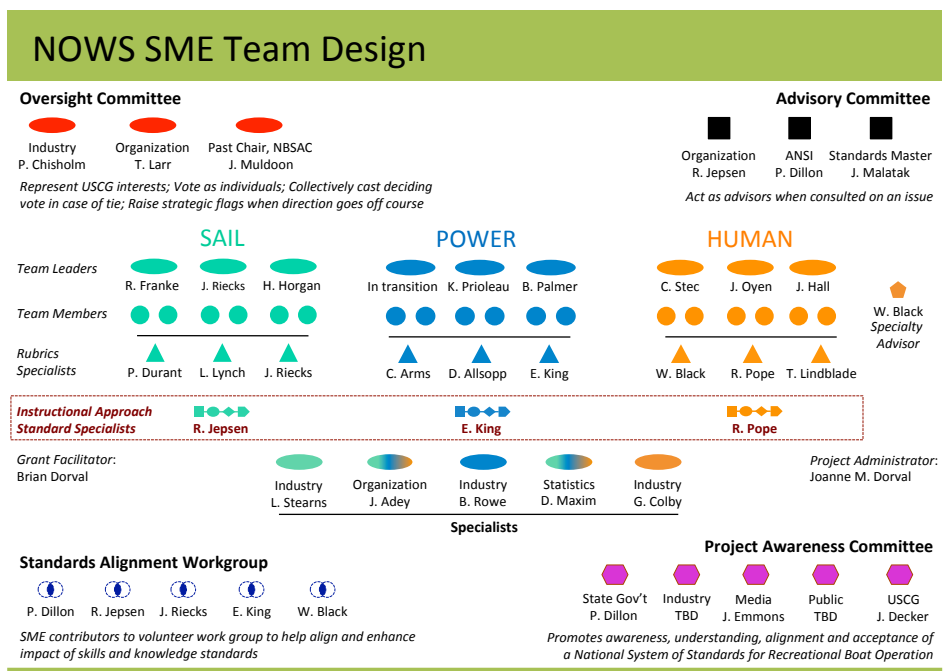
NOWS SME Team Design

Oversight Committee

Industry
P. Chisholm

Organization
T. Larr

Past Chair, NBSAC
J. Muldoon

Represent USCG interests; Vote as individuals; Collectively cast deciding vote in case of tie; Raise strategic flags when direction goes off course

Advisory Committee

Organization
R. Jepsen

ANSI
P. Dillon

Standards Master
J. Malatak

Act as advisors when consulted on an issue

SAIL

POWER

HUMAN

Team Leaders

R. Franke

J. RIecks

H. Horgan

In transition

K. Prioleau

B. Palmer

C. Stec

J. Oyen

J. Hall

Team Members

W. Black
Specialty
Advisor

Rubrics
Specialists

P. Durant

L. Lynch

J. Riecks

C. Arms

D. Allsopp

E. King

W. Black

R. Pope

T. Lindblade

Instructional Approach
Standard Specialists

R. Jepsen

E. King

R. Pope

Grant Facilitator:
Brian Dorval

Industry
L. Stearns

Organization
J. Adey

Industry
B. Rowe

Statistics
D. Maxim

Industry
G. Colby

Specialists

Project Administrator:
Joanne M. Dorval

Standards Alignment Workgroup

P. Dillon

R. Jepsen

J. Riecks

E. King

W. Black

SME contributors to volunteer work group to help align and enhance impact of skills and knowledge standards

Project Awareness Committee

State Gov't
P. Dillon

Industry
TBD

Media
J. Emmons

Public
TBD

USCG
J. Decker

Promotes awareness, understanding, alignment and acceptance of a National System of Standards for Recreational Boat Operation